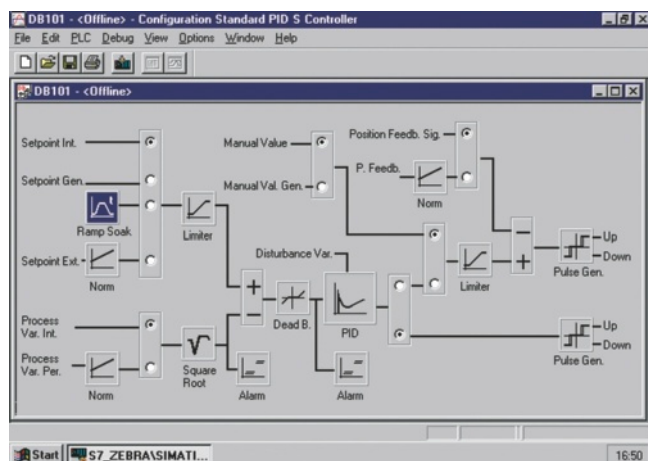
DB101 - <Offline> - Configuration Standard PID S Controller

File Edit PLC Debug View Options Window Help

DB101 - <Offline>

Setpoint Int.

Setpoint Gen.

Ramp Soak

Limiter

Setpoint Ext.

Norm

Manual Value

Manual Val. Gen.

Position Feedb. Sig.

P. Feedb.

Norm

Disturbance Var.

+

−

Dead B.

PID

Limiter

−

+

Up

Down

Pulse Gen.

Process Var. Int.

Process Var. Per.

Norm

Square Root

Alarm

Alarm

Up

Down

Pulse Gen.

Start

S7_ZEBRA\SIMATI...

16:50